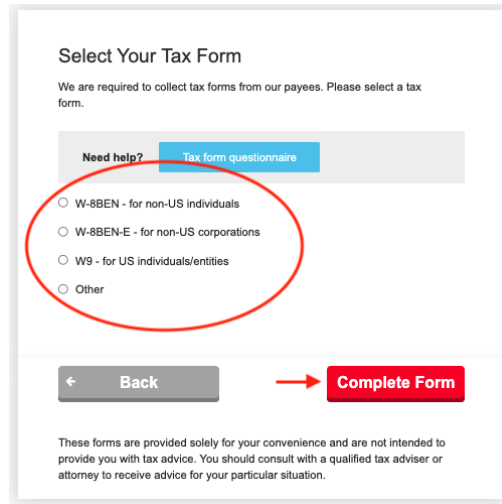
Select Your Tax Form

We are required to collect tax forms from our payees. Please select a tax form.

Need help? Tax form questionnaire

W-8BEN - for non-US individuals

W-8BEN-E - for non-US corporations

W9 - for US individuals/entities

Other

Back

Complete Form

These forms are provided solely for your convenience and are not intended to provide you with tax advice. You should consult with a qualified tax adviser or attorney to receive advice for your particular situation.